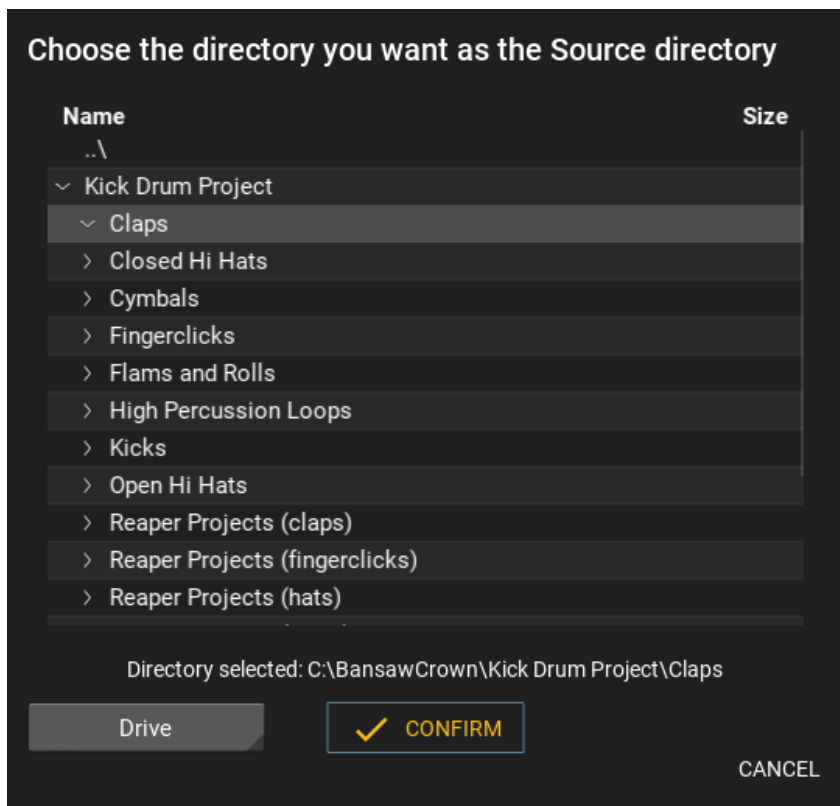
Choose the directory you want as the Source directory

| Name | Size |
|---|---|
| ..\ | |
| Kick Drum Project | |
| Claps | |
| Closed Hi Hats | |
| Cymbals | |
| Fingerclicks | |
| Flams and Rolls | |
| High Percussion Loops | |
| Kicks | |
| Open Hi Hats | |
| Reaper Projects (claps) | |
| Reaper Projects (fingerclicks) | |
| Reaper Projects (hats) | |
| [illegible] | |

Directory selected: C:\BansawCrown\Kick Drum Project\Claps

Drive

CONFIRM

CANCEL